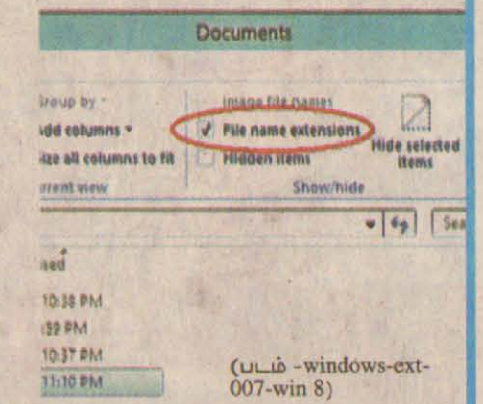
Documents

Group by ▾
Add columns ▾
Size all columns to fit
Current view

Item check boxes
✓ File name extensions
Hidden items
Show/hide

Hide selected items

Sea

ised

10:38 PM
:39 PM
10:37 PM
11:10 PM

(படம் -windows-ext-007-win 8)